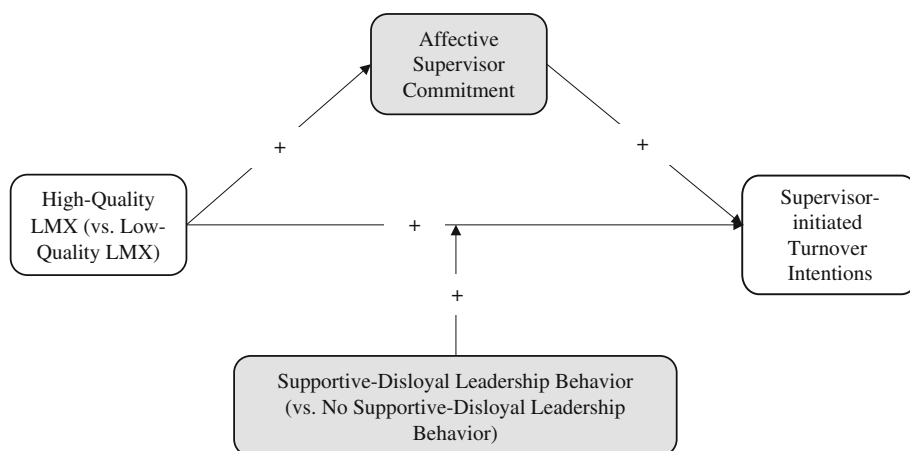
Affective Supervisor Commitment

+

+

High-Quality LMX (vs. Low-Quality LMX)

+

Supervisor-initiated Turnover Intentions

+

Supportive-Disloyal Leadership Behavior (vs. No Supportive-Disloyal Leadership Behavior)